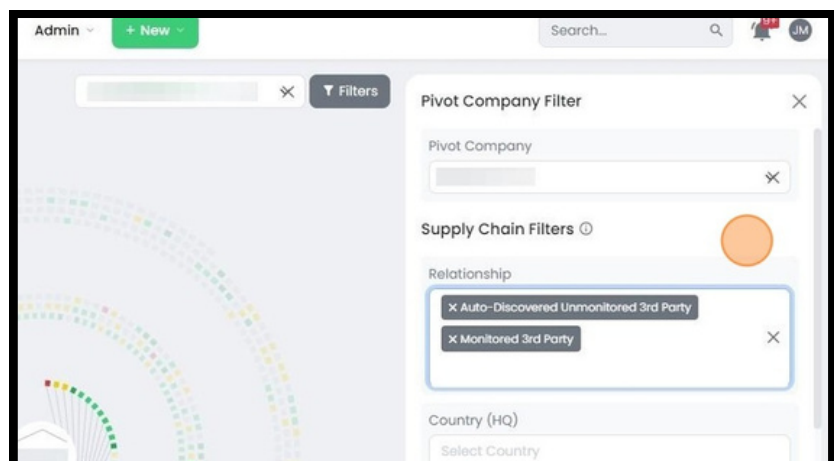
Admin

+ New

Search...

9+

JM

Filters

Pivot Company Filter

Pivot Company

Supply Chain Filters

Relationship

× Auto-Discovered Unmonitored 3rd Party

× Monitored 3rd Party

Country (HQ)

Select Country